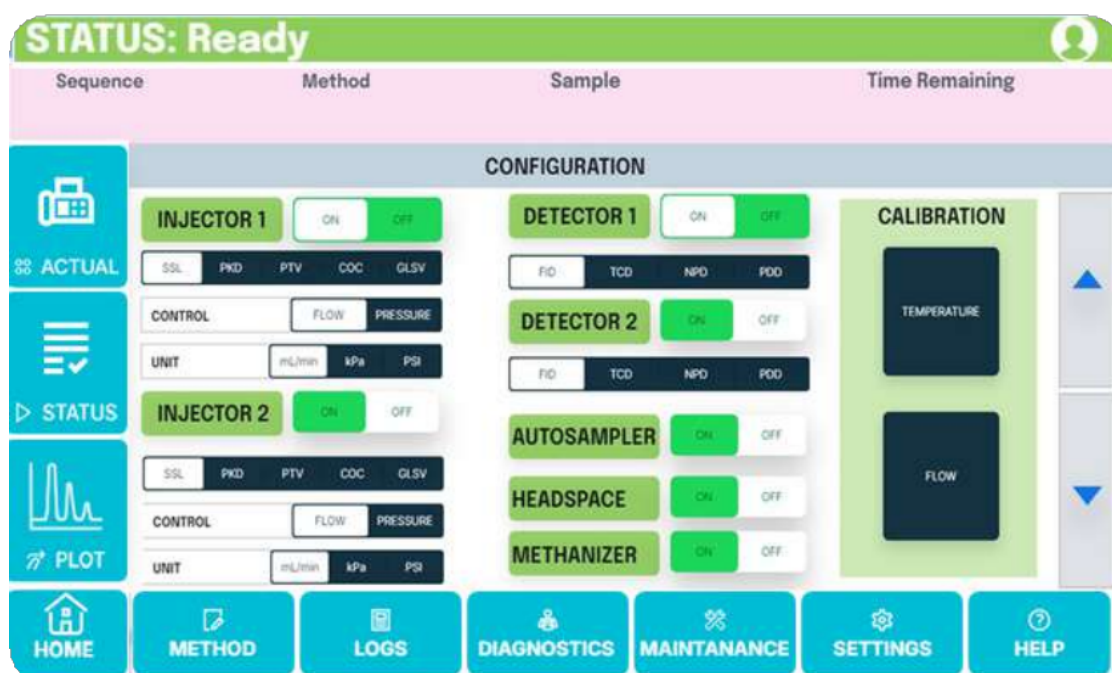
STATUS: Ready

Sequence Method Sample Time Remaining

ACTUAL

STATUS

PLOT

CONFIGURATION

INJECTOR 1 ON OFF

SSL PKD PTV COC GLSV

CONTROL FLOW PRESSURE

UNIT mL/min kPa PSI

INJECTOR 2 ON OFF

SSL PKD PTV COC GLSV

CONTROL FLOW PRESSURE

UNIT mL/min kPa PSI

DETECTOR 1 ON OFF

FID TCD NPD PDD

DETECTOR 2 ON OFF

FID TCD NPD PDD

AUTOSAMPLER ON OFF

HEADSPACE ON OFF

METHANIZER ON OFF

CALIBRATION

TEMPERATURE

FLOW

HOME METHOD LOGS DIAGNOSTICS MAINTANANCE SETTINGS HELP